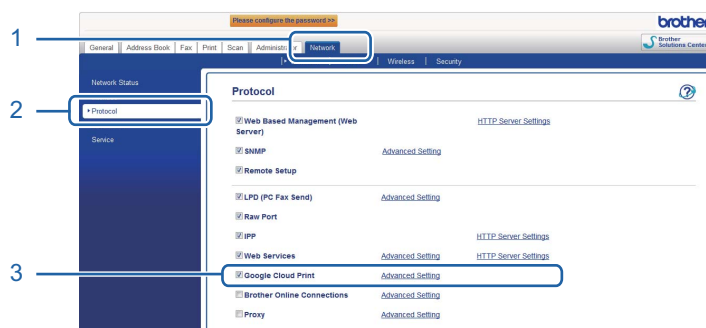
Please configure the password >>

brother

1

General | Address Book | Fax | Print | Scan | Administr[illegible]r | Network

Brother Solutions Center

| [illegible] | Wireless | Security

Network Status

2

▸ Protocol

Service

Protocol

☑ Web Based Management (Web Server) HTTP Server Settings

☑ SNMP Advanced Setting

☑ Remote Setup

☑ LPD (PC Fax Send) Advanced Setting

☑ Raw Port

☑ IPP HTTP Server Settings

☑ Web Services Advanced Setting HTTP Server Settings

3

☑ Google Cloud Print Advanced Setting

☐ Brother Online Connections Advanced Setting

☐ Proxy Advanced Setting